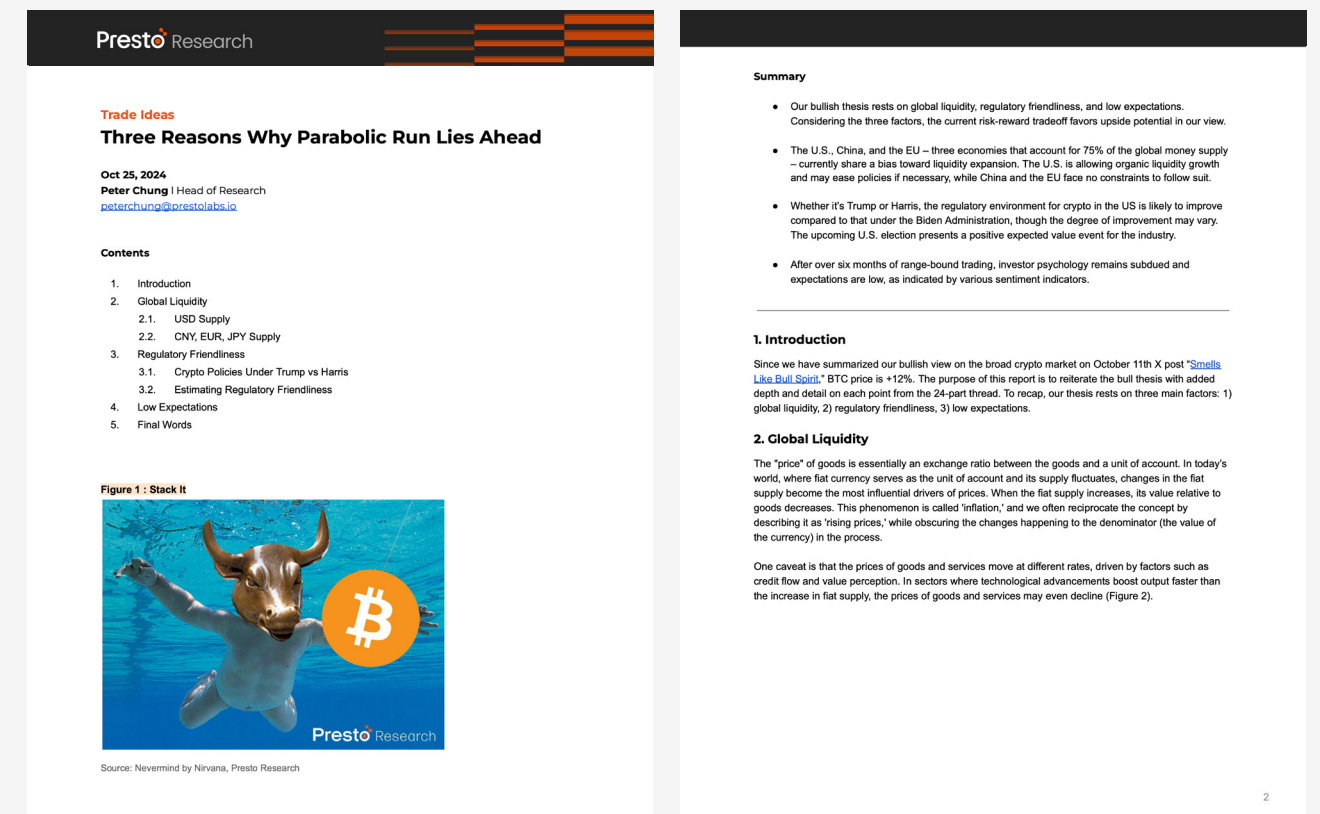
Presto Research

Trade Ideas

Three Reasons Why Parabolic Run Lies Ahead

Oct 25, 2024
Peter Chung | Head of Research
peterchung@prestolabs.io

Contents

1. Introduction
2. Global Liquidity
2.1. USD Supply
2.2. CNY, EUR, JPY Supply
3. Regulatory Friendliness
3.1. Crypto Policies Under Trump vs Harris
3.2. Estimating Regulatory Friendliness
4. Low Expectations
5. Final Words

Figure 1 : Stack It

Presto Research

Source: Nevermind by Nirvana, Presto Research

Summary

- Our bullish thesis rests on global liquidity, regulatory friendliness, and low expectations. Considering the three factors, the current risk-reward tradeoff favors upside potential in our view.
- The U.S., China, and the EU – three economies that account for 75% of the global money supply – currently share a bias toward liquidity expansion. The U.S. is allowing organic liquidity growth and may ease policies if necessary, while China and the EU face no constraints to follow suit.
- Whether it's Trump or Harris, the regulatory environment for crypto in the US is likely to improve compared to that under the Biden Administration, though the degree of improvement may vary. The upcoming U.S. election presents a positive expected value event for the industry.
- After over six months of range-bound trading, investor psychology remains subdued and expectations are low, as indicated by various sentiment indicators.

1. Introduction

Since we have summarized our bullish view on the broad crypto market on October 11th X post "Smells Like Bull Spirit," BTC price is +12%. The purpose of this report is to reiterate the bull thesis with added depth and detail on each point from the 24-part thread. To recap, our thesis rests on three main factors: 1) global liquidity, 2) regulatory friendliness, 3) low expectations.

2. Global Liquidity

The "price" of goods is essentially an exchange ratio between the goods and a unit of account. In today's world, where fiat currency serves as the unit of account and its supply fluctuates, changes in the fiat supply become the most influential drivers of prices. When the fiat supply increases, its value relative to goods decreases. This phenomenon is called 'inflation,' and we often reciprocate the concept by describing it as 'rising prices,' while obscuring the changes happening to the denominator (the value of the currency) in the process.

One caveat is that the prices of goods and services move at different rates, driven by factors such as credit flow and value perception. In sectors where technological advancements boost output faster than the increase in fiat supply, the prices of goods and services may even decline (Figure 2).

2